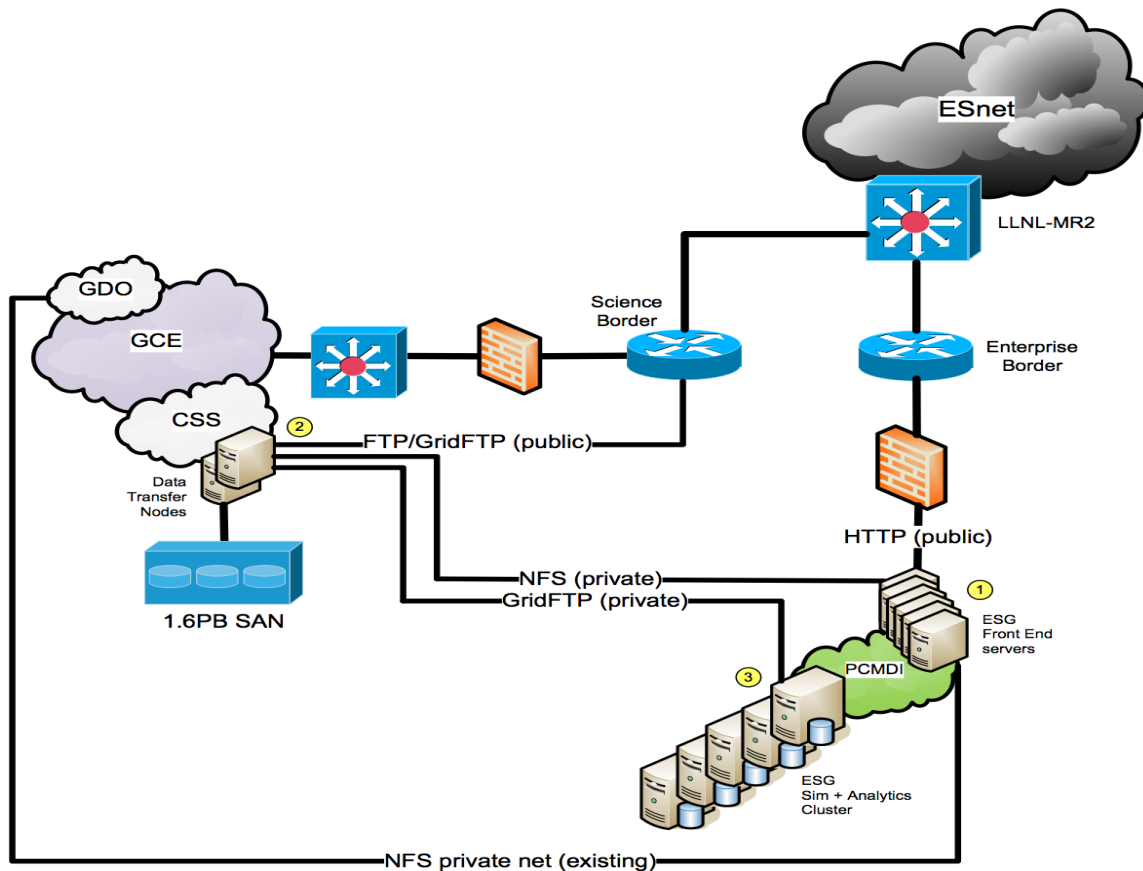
ESnet

LLNL-MR2

GDO

GCE

Science Border

Enterprise Border

CSS

2

FTP/GridFTP (public)

Data Transfer Nodes

HTTP (public)

1.6PB SAN

NFS (private)

GridFTP (private)

1

ESG Front End servers

PCMDI

3

ESG Sim + Analytics Cluster

NFS private net (existing)